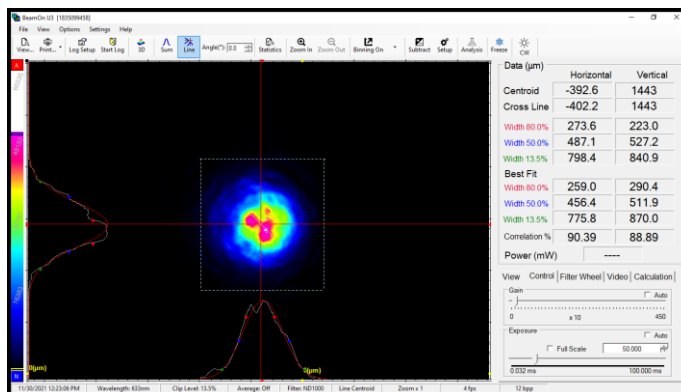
BeamOn U3 [1035099458]

File View Options Settings Help

View... Print... Log Setup Start Log 3D Sum Line Angle(°): 0.0 Statistics Zoom In Zoom Out Binning On Subtract Setup Analysis Freeze CW

Data (µm)

| | Horizontal | Vertical |
|---|---|---|
| Centroid | -392.6 | 1443 |
| Cross Line | -402.2 | 1443 |
| Width 80.0% | 273.6 | 223.0 |
| Width 50.0% | 487.1 | 527.2 |
| Width 13.5% | 798.4 | 840.9 |
| Best Fit | | |
| Width 80.0% | 259.0 | 290.4 |
| Width 50.0% | 456.4 | 511.9 |
| Width 13.5% | 775.8 | 870.0 |
| Correlation % | 90.39 | 88.89 |
| Power (mW) | ---- | |

View Control Filter Wheel Video Calculation

Gain
Auto
0 x 10 450

Exposure
Auto
Full Scale 50.000
0.032 ms 100.000 ms

A
0(µm)
0(µm)

11/30/2021 12:23:06 PM Wavelength: 633nm Clip Level: 13.5% Average: Off Filter: ND1000 Line Centroid Zoom x 1 4 fps 12 bpp